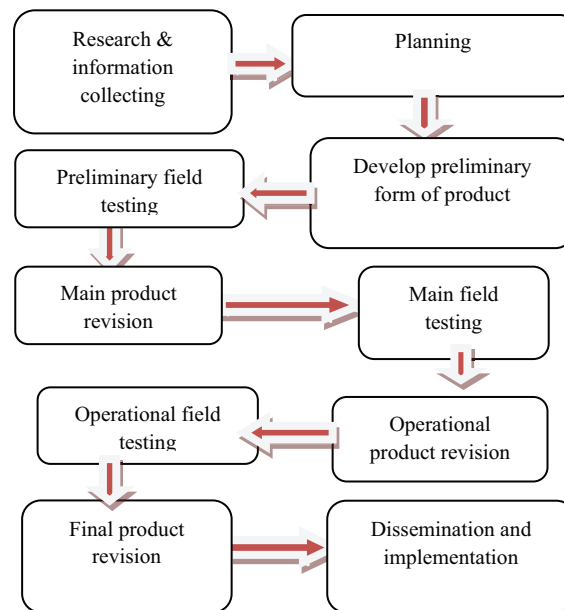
Research & information collecting

Planning

Develop preliminary form of product

Preliminary field testing

Main product revision

Main field testing

Operational product revision

Operational field testing

Final product revision

Dissemination and implementation